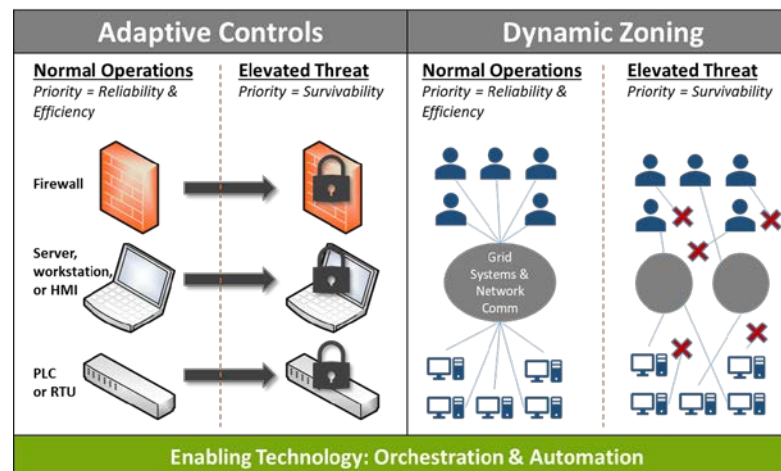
Adaptive Controls

Normal Operations
Priority = Reliability & Efficiency

Elevated Threat
Priority = Survivability

Firewall

Server, workstation, or HMI

PLC or RTU

Dynamic Zoning

Normal Operations
Priority = Reliability & Efficiency

Elevated Threat
Priority = Survivability

Grid Systems & Network Comm

Enabling Technology: Orchestration & Automation